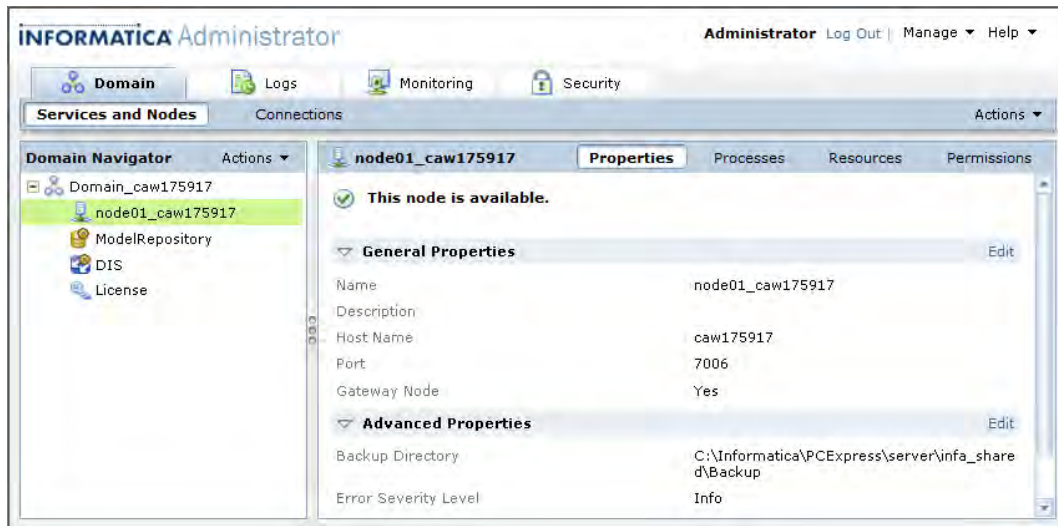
INFORMATICA Administrator

Administrator Log Out | Manage ▾ Help ▾

Domain
Logs
Monitoring
Security

Services and Nodes
Connections
Actions ▾

Domain Navigator
Actions ▾

Domain_caw175917
node01_caw175917
ModelRepository
DIS
License

node01_caw175917
Properties
Processes
Resources
Permissions

This node is available.

General Properties
Edit

| | |
|---|---|
| Name | node01_caw175917 |
| Description | |
| Host Name | caw175917 |
| Port | 7006 |
| Gateway Node | Yes |

Advanced Properties
Edit

| | |
|---|---|
| Backup Directory | C:\Informatica\PCExpress\server\infa_shared\Backup |
| Error Severity Level | Info |